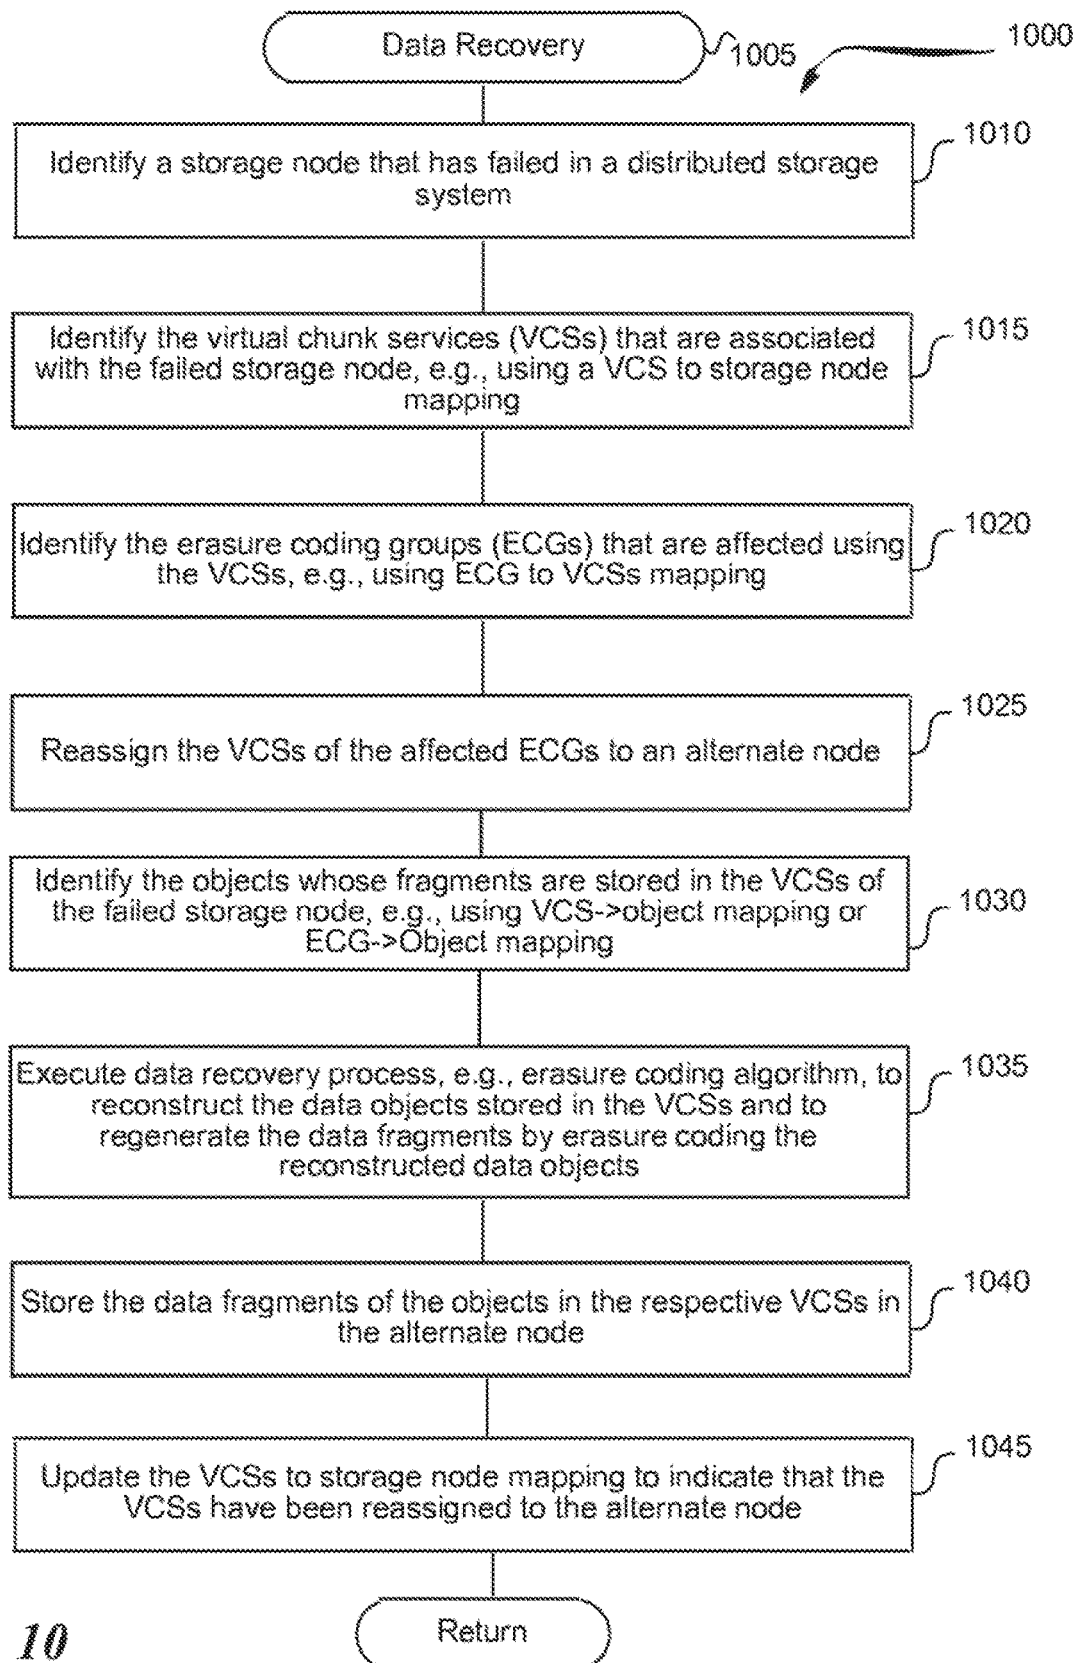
Data Recovery

1005

1000

Identify a storage node that has failed in a distributed storage system

1010

Identify the virtual chunk services (VCSs) that are associated with the failed storage node, e.g., using a VCS to storage node mapping

1015

Identify the erasure coding groups (ECGs) that are affected using the VCSs, e.g., using ECG to VCSs mapping

1020

Reassign the VCSs of the affected ECGs to an alternate node

1025

Identify the objects whose fragments are stored in the VCSs of the failed storage node, e.g., using VCS->object mapping or ECG->Object mapping

1030

Execute data recovery process, e.g., erasure coding algorithm, to reconstruct the data objects stored in the VCSs and to regenerate the data fragments by erasure coding the reconstructed data objects

1035

Store the data fragments of the objects in the respective VCSs in the alternate node

1040

Update the VCSs to storage node mapping to indicate that the VCSs have been reassigned to the alternate node

1045

Return

10